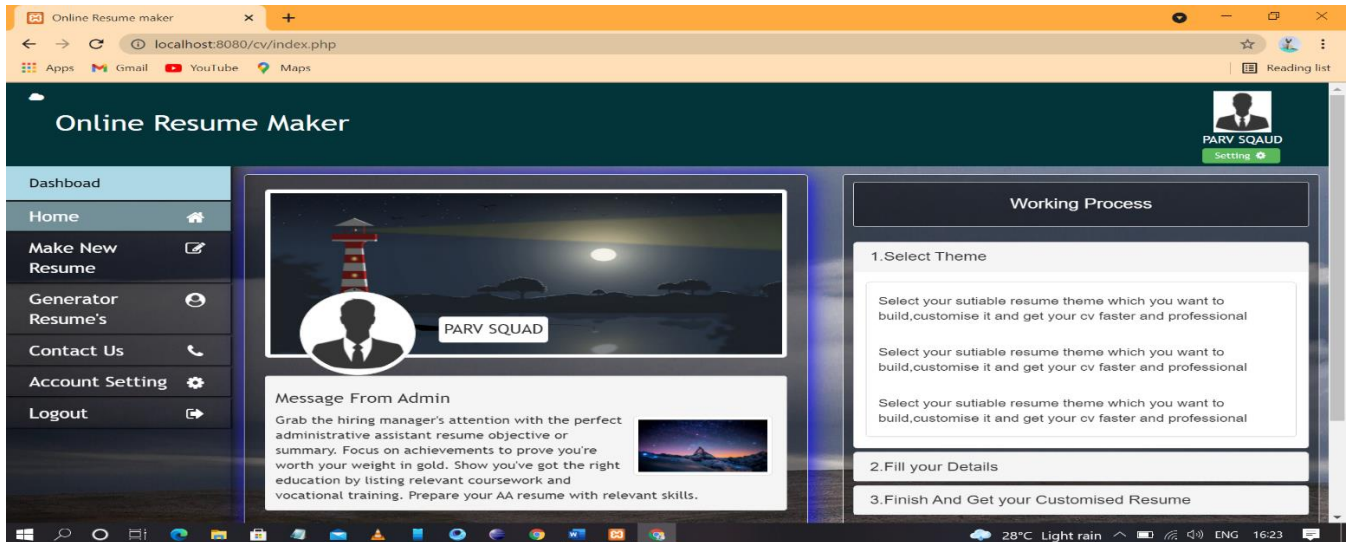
Online Resume maker ×  +

localhost:8080/cv/index.php

Apps  Gmail  YouTube  Maps

Reading list

Online Resume Maker

PARV SQAUD
Setting

Dashboad
Home
Make New Resume
Generator Resume's
Contact Us
Account Setting
Logout

PARV SQUAD

Message From Admin
Grab the hiring manager's attention with the perfect administrative assistant resume objective or summary. Focus on achievements to prove you're worth your weight in gold. Show you've got the right education by listing relevant coursework and vocational training. Prepare your AA resume with relevant skills.

Working Process

1.Select Theme

Select your sutiable resume theme which you want to build,customise it and get your cv faster and professional

Select your sutiable resume theme which you want to build,customise it and get your cv faster and professional

Select your sutiable resume theme which you want to build,customise it and get your cv faster and professional

2.Fill your Details

3.Finish And Get your Customised Resume

28°C Light rain  ENG 16:23